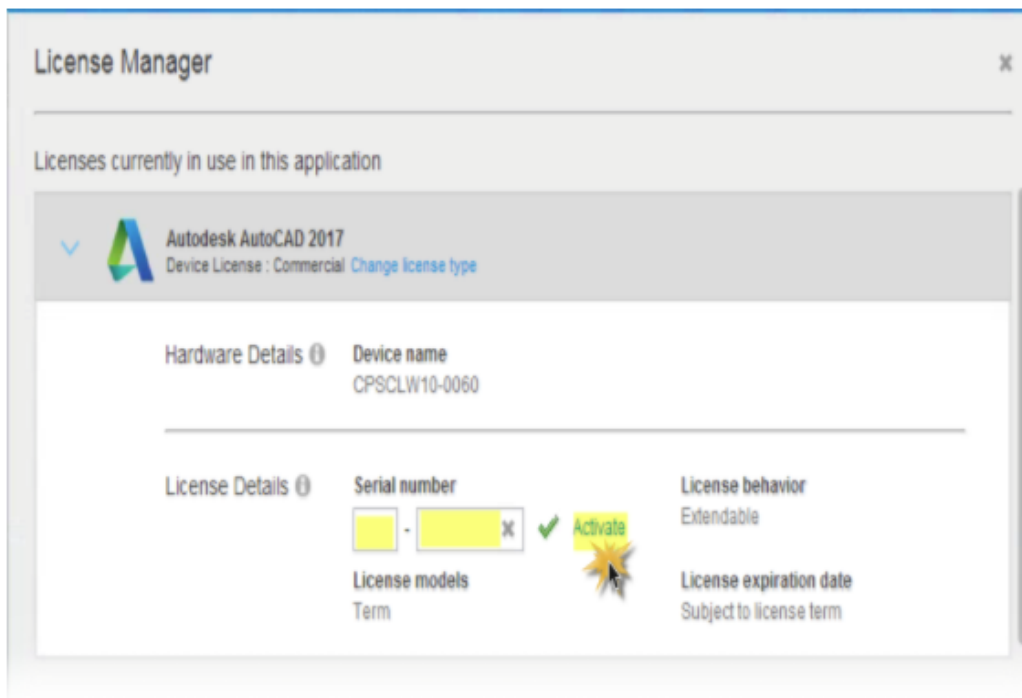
License Manager

×

Licenses currently in use in this application

Autodesk AutoCAD 2017
Device License : Commercial Change license type

Hardware Details

Device name
CPSCLW10-0060

License Details

Serial number

- ×

Activate

License behavior
Extendable

License models
Term

License expiration date
Subject to license term